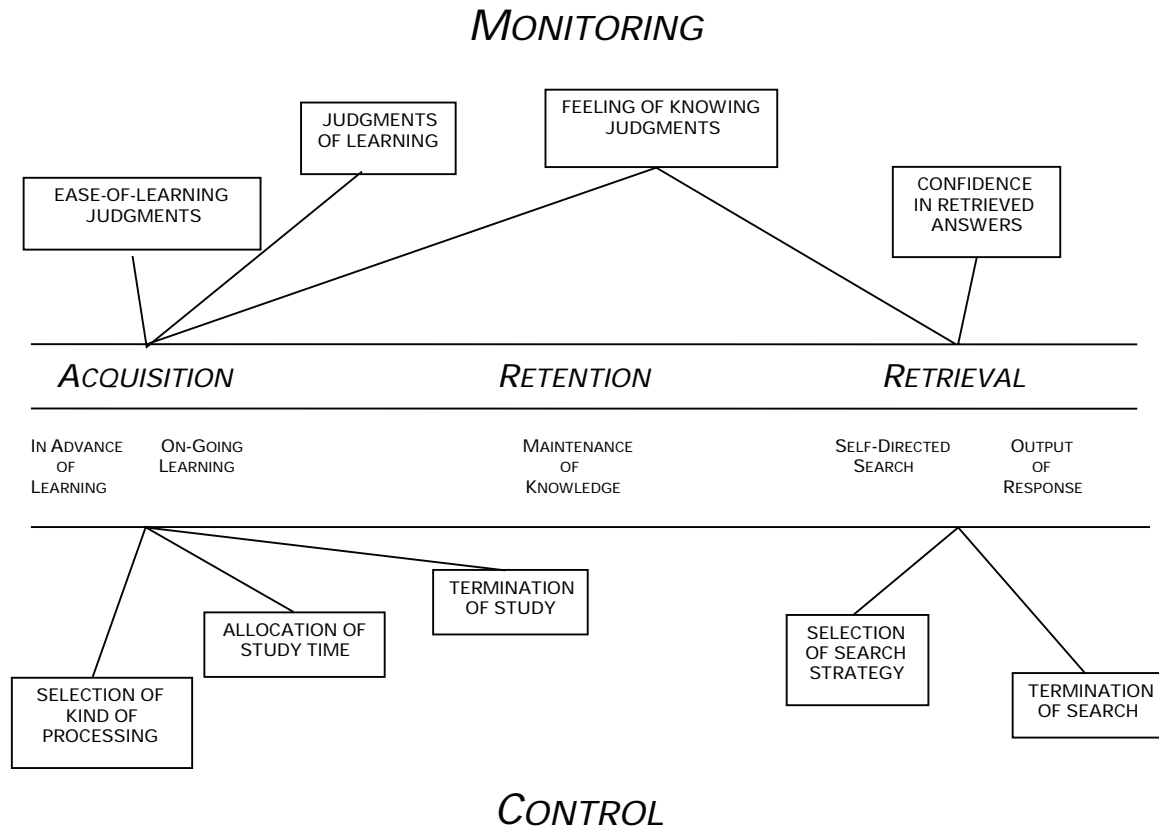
MONITORING

JUDGMENTS OF LEARNING

FEELING OF KNOWING JUDGMENTS

EASE-OF-LEARNING JUDGMENTS

CONFIDENCE IN RETRIEVED ANSWERS

ACQUISITION

RETENTION

RETRIEVAL

IN ADVANCE OF LEARNING

ON-GOING LEARNING

MAINTENANCE OF KNOWLEDGE

SELF-DIRECTED SEARCH

OUTPUT OF RESPONSE

TERMINATION OF STUDY

ALLOCATION OF STUDY TIME

SELECTION OF KIND OF PROCESSING

SELECTION OF SEARCH STRATEGY

TERMINATION OF SEARCH

CONTROL